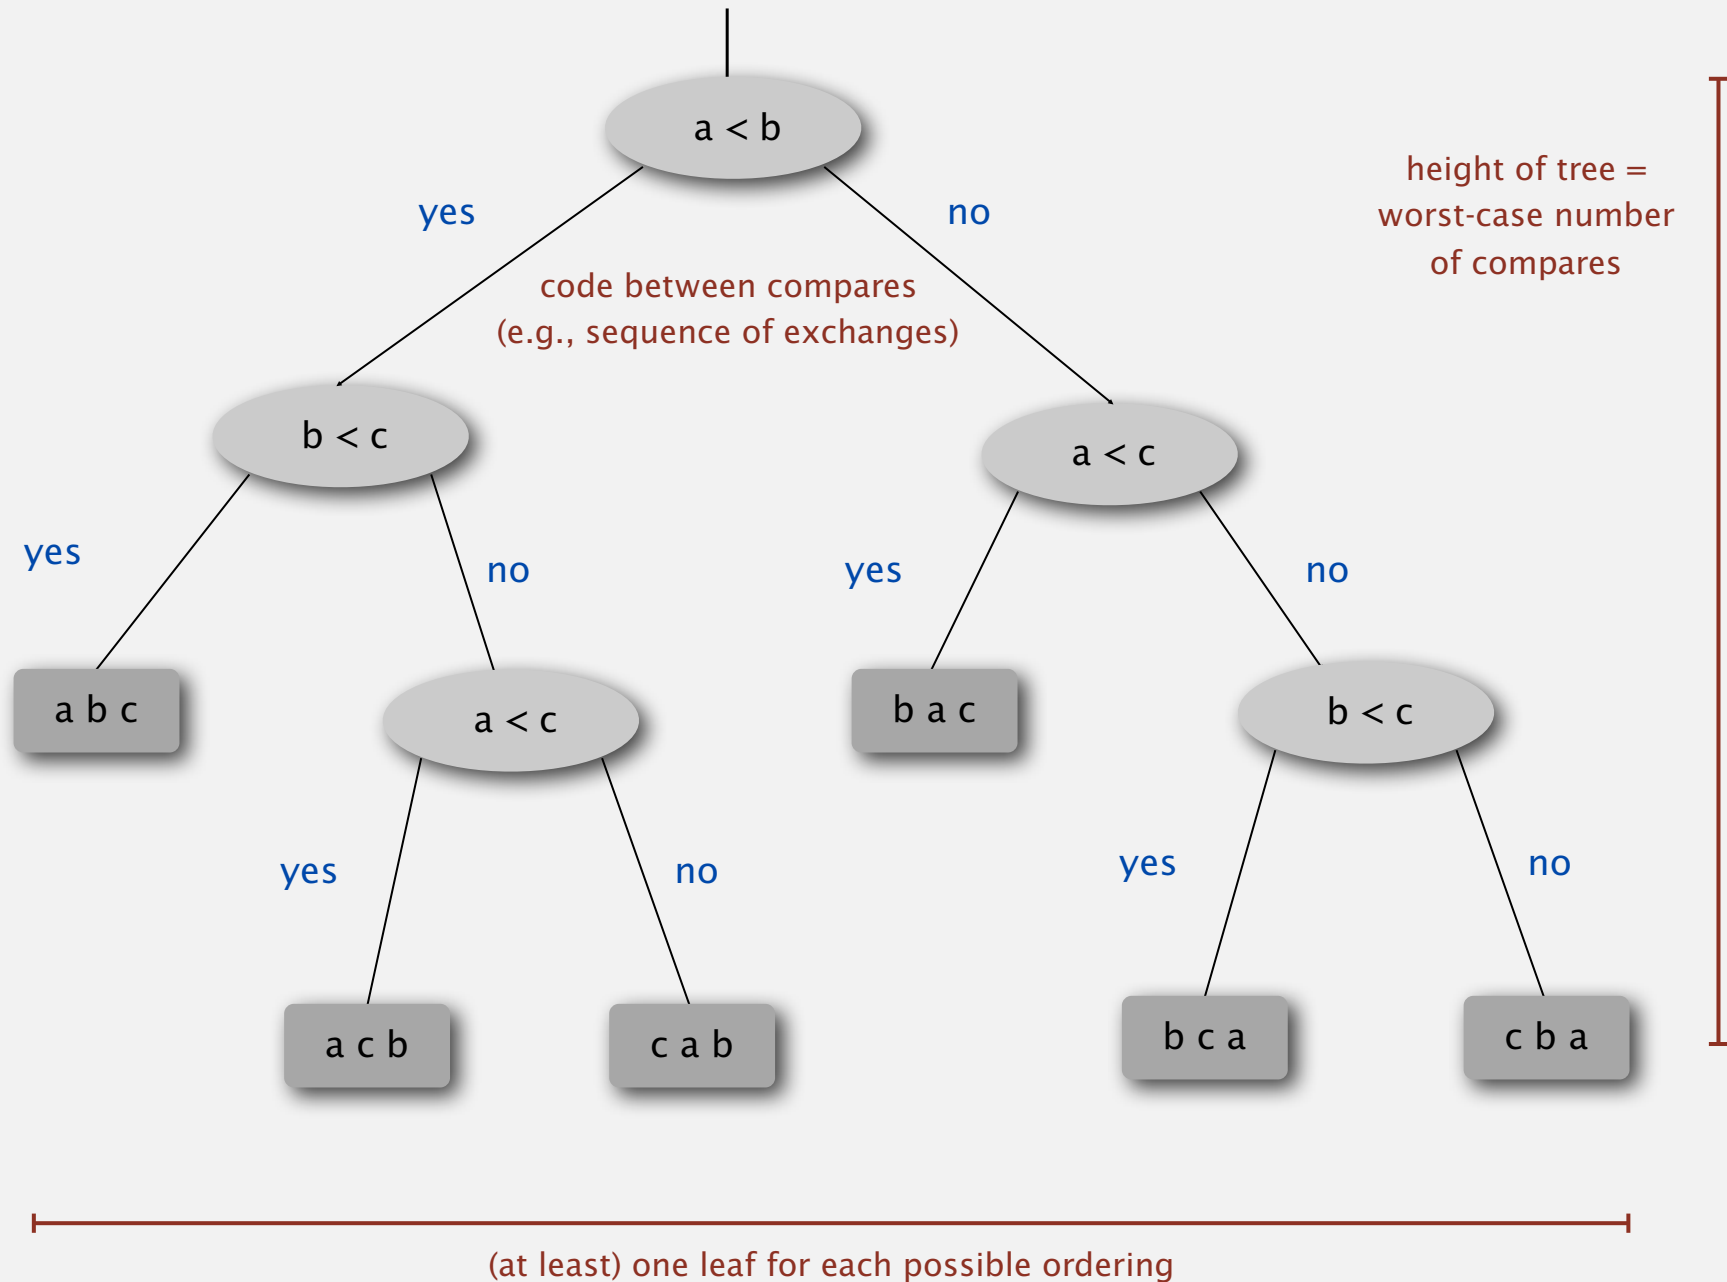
a < b

yes

no

height of tree = worst-case number of compares

code between compares (e.g., sequence of exchanges)

b < c

a < c

yes

no

yes

no

a b c

a < c

b a c

b < c

yes

no

yes

no

a c b

c a b

b c a

c b a

(at least) one leaf for each possible ordering